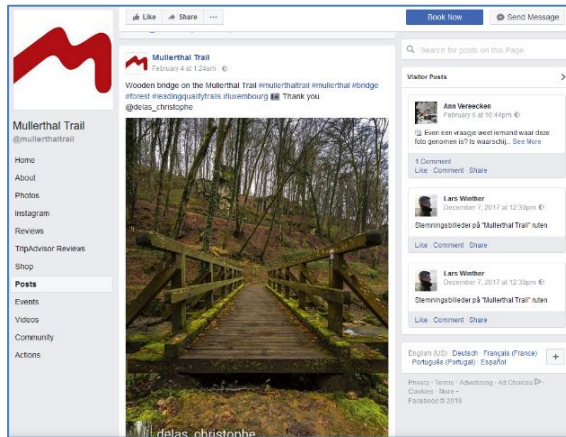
Like Share ···

Book Now

Send Message

Mullerthal Trail
@mullerthaltrail

Home
About
Photos
Instagram
Reviews
TripAdvisor Reviews
Shop
Posts
Events
Videos
Community
Actions

Mullerthal Trail
February 4 at 1:24am

Wooden bridge on the Mullerthal Trail #mullerthaltrail #mullerthal #bridge #forest #leadingqualitytrails #luxembourg 🇱🇺 Thank you @delas_christophe

delas_christophe

Search for posts on this Page

Visitor Posts

Ann Vereecken
February 5 at 10:44pm
Even een vraagje weet iemand waar deze foto genomen is? Is waarschij... See More
1 Comment
Like · Comment · Share

Lars Winther
December 7, 2017 at 12:30pm
Stemningsbilleder på "Mullerthal Trail" ruten
Like · Comment · Share

Lars Winther
December 7, 2017 at 12:30pm
Stemningsbilleder på "Mullerthal Trail" ruten
Like · Comment · Share

English (US) · Deutsch · Français (France) · Português (Portugal) · Español

Privacy · Terms · Advertising · Ad Choices · Cookies · More
Facebook © 2018